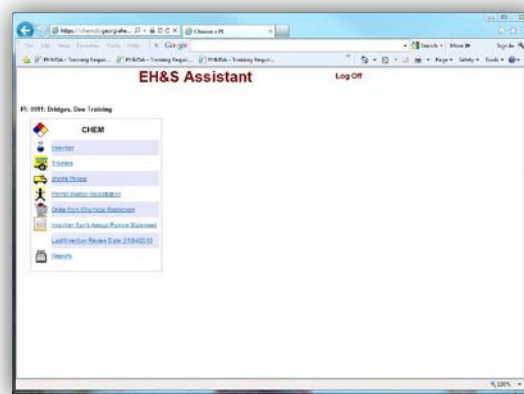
https://chemdb.georgiatech... Choose a PI

File Edit View Favorites Tools Help Google

PHMSA - Training Requir... PHMSA - Training Requir... PHMSA - Training Requir...

Search More Sign In

Page Safety Tools

EH&S Assistant

Log Off

PI: 0981: Bridges, Dee Training

CHEM

Inventory

Training

Waste Pickup

Former Worker Registration

Order from Chemical Stockroom

Inventory Semi-Annual Review Statement

Last Inventory Review Date 3/10/2013

Reports

100%